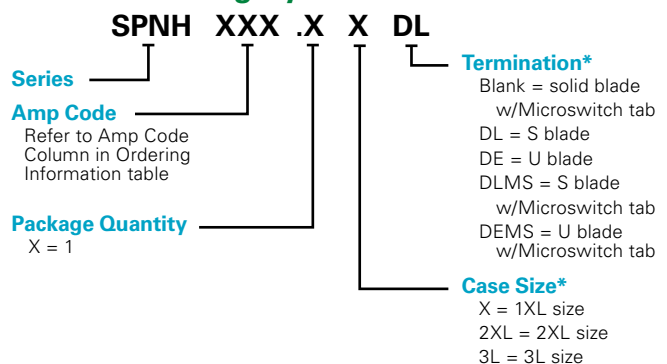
SPNH XXX .X X DL

Series

Amp Code
Refer to Amp Code Column in Ordering Information table

Package Quantity
X = 1

Termination*
Blank = solid blade w/Microswitch tab
DL = S blade
DE = U blade
DLMS = S blade w/Microswitch tab
DEMS = U blade w/Microswitch tab

Case Size*
X = 1XL size
2XL = 2XL size
3L = 3L size